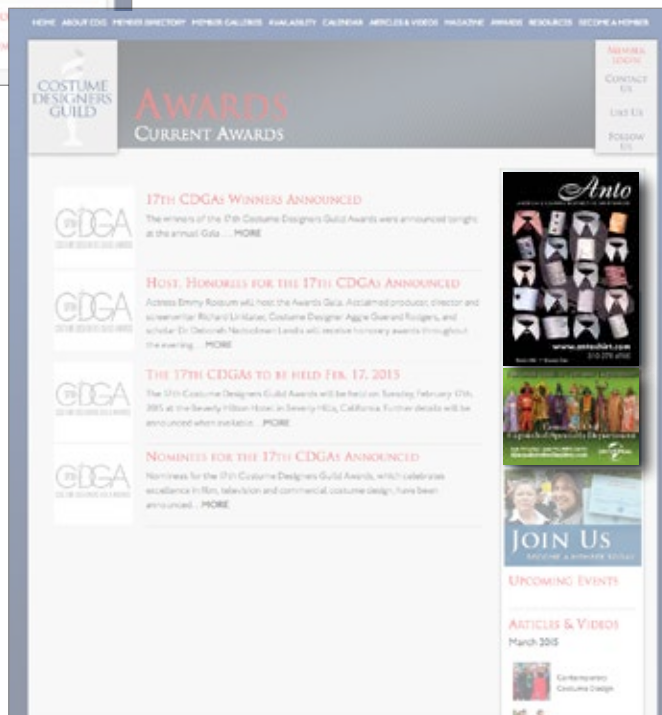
HOME ABOUT CDG MEMBER DIRECTORY MEMBER GALLERIES AVAILABILITY CALENDAR ARTICLES & VIDEOS MAGAZINE AWARDS RESOURCES BECOME A MEMBER

COSTUME DESIGNERS GUILD

AWARDS
CURRENT AWARDS

MEMBER LOGIN
CONTACT US
LIKE US
FOLLOW US

17TH CDGAs WINNERS ANNOUNCED
The winners of the 17th Costume Designers Guild Awards were announced tonight at the annual Gala . . . MORE

HOST, HONOREES FOR THE 17TH CDGAs ANNOUNCED
Actress Emmy Rossum will host the Awards Gala. Acclaimed producer, director and screenwriter Richard Linklater, Costume Designer Aggie Guerard Rodgers, and scholar Dr. Deborah Nadoolman Landis will receive honorary awards throughout the evening . . . MORE

THE 17TH CDGAs TO BE HELD FEB. 17, 2015
The 17th Costume Designers Guild Awards will be held on Tuesday, February 17th, 2015 at the Beverly Hilton Hotel in Beverly Hills, California. Further details will be announced when available . . . MORE

NOMINEES FOR THE 17TH CDGAs ANNOUNCED
Nominees for the 17th Costume Designers Guild Awards, which celebrates excellence in film, television and commercial costume design, have been announced . . . MORE

Anto
www.antoshirt.com

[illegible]

JOIN US
BECOME A MEMBER TODAY

UPCOMING EVENTS

ARTICLES & VIDEOS
March 2015

Contemporary Costume Design